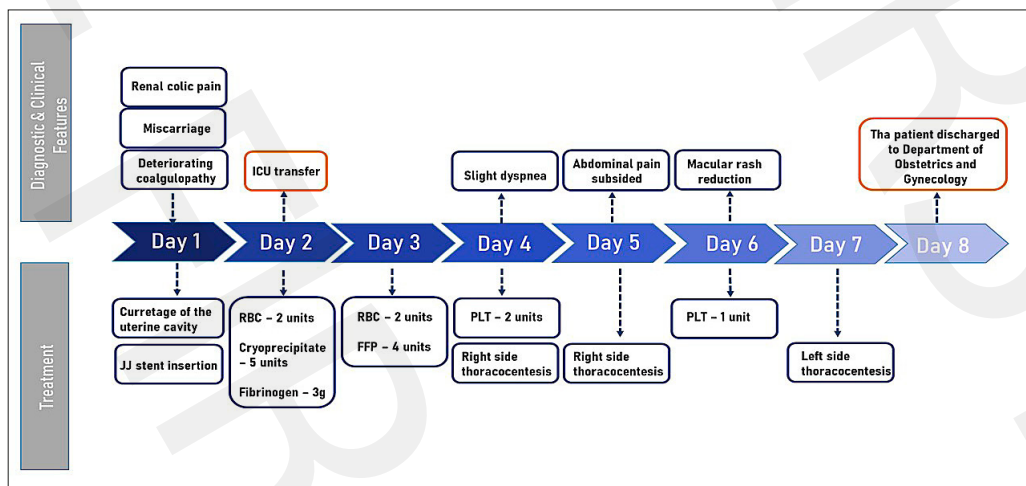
Diagnostic & Clinical Features

Renal colic pain

Miscarriage

Deteriorating coalgulopathy

ICU transfer

Slight dyspnea

Abdominal pain subsided

Macular rash reduction

Tha patient discharged to Department of Obstetrics and Gynecology

Day 1

Day 2

Day 3

Day 4

Day 5

Day 6

Day 7

Day 8

Treatment

Curretage of the uterine cavity

JJ stent insertion

RBC – 2 units

Cryoprecipitate – 5 units

Fibrinogen – 3g

RBC – 2 units

FFP – 4 units

PLT – 2 units

Right side thoracocentesis

Right side thoracocentesis

PLT – 1 unit

Left side thoracocentesis